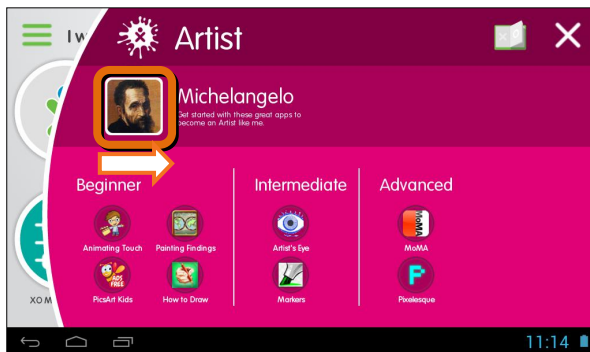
I w

Artist

Michelangelo

Get started with these great apps to become an Artist like me.

Beginner

Animating Touch

Painting Findings

PicsArt Kids

How to Draw

Intermediate

Artist's Eye

Markers

Advanced

MoMA

Pixelesque

XO M

11:14